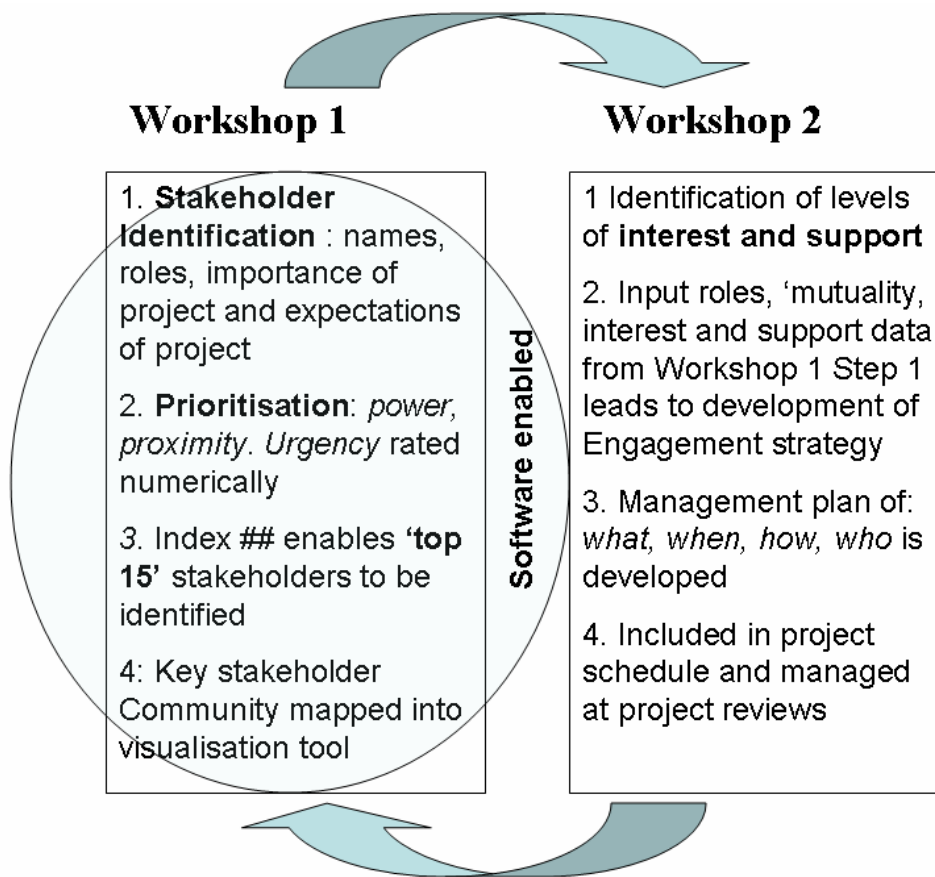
Workshop 1

1. **Stakeholder Identification** : names, roles, importance of project and expectations of project

2. **Prioritisation**: *power, proximity. Urgency* rated numerically

*3.* Index ## enables **'top 15'** stakeholders to be identified

4: Key stakeholder Community mapped into visualisation tool

Software enabled

Workshop 2

1 Identification of levels of **interest and support**

2. Input roles, 'mutuality, interest and support data from Workshop 1 Step 1 leads to development of Engagement strategy

3. Management plan of: *what, when, how, who* is developed

4. Included in project schedule and managed at project reviews